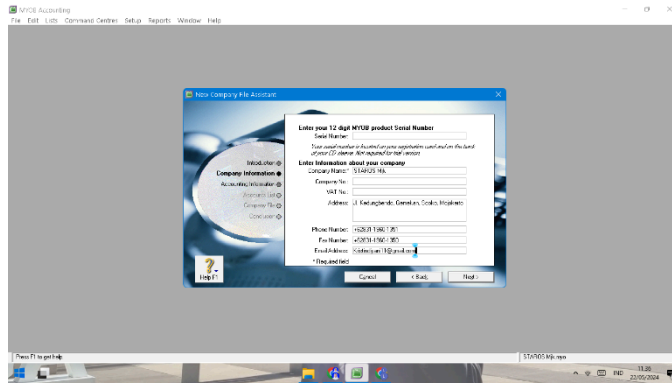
MYOB Accounting
File Edit Lists Command Centres Setup Reports Window Help

New Company File Assistant

Enter your 12 digit MYOB product Serial Number
Serial Number:
Your serial number is located on your registration card and on the back of your CD sleeve. Not required for trial version.

Enter Information about your company
Company Name:* STAROS Ntk
Company No.:
VAT No.:
Address: Jl. Kedunghende, Gamelan, Sooko, Mojokerto
Phone Number: +62831 1560 1361
Fax Number: +62831 1560 1360
Email Address: Kedasiquan18@gmail.com
* Required field

Introduction
Company Information
Accounting Information
Accounts List
Company File
Conclusion

Help F1
Cancel
< Back
Next >

Press F1 to get help.
STAROS Ntk.myo
IND
11:30
22/05/2024